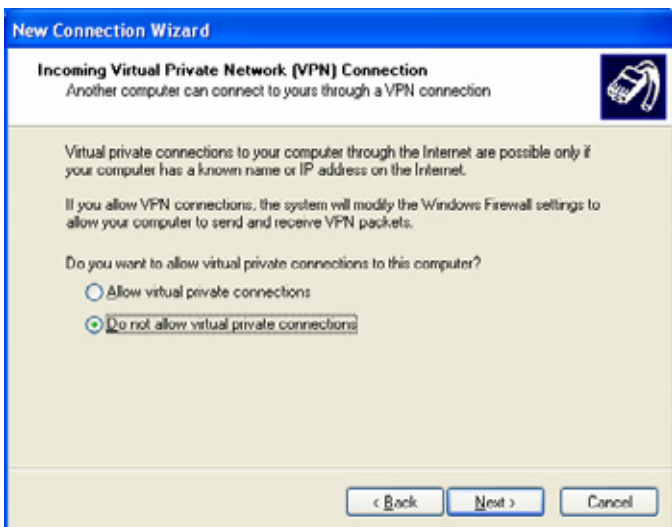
New Connection Wizard

Incoming Virtual Private Network (VPN) Connection
Another computer can connect to yours through a VPN connection

Virtual private connections to your computer through the Internet are possible only if your computer has a known name or IP address on the Internet.

If you allow VPN connections, the system will modify the Windows Firewall settings to allow your computer to send and receive VPN packets.

Do you want to allow virtual private connections to this computer?

Allow virtual private connections

Do not allow virtual private connections

< Back

Next >

Cancel